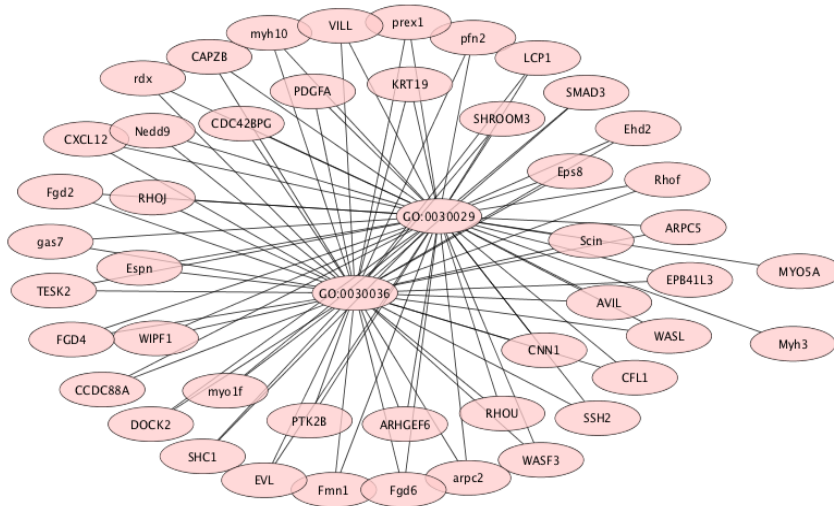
myh10
VILL
prex1
pfn2
CAPZB
LCP1
rdx
KRT19
PDGFA
SMAD3
SHROOM3
CDC42BPG
Nedd9
CXCL12
Ehd2
Eps8
Rhof
Fgd2
RHOJ
GO:0030029
ARPC5
gas7
Scin
MYO5A
Espn
EPB41L3
TESK2
GO:0030036
AVIL
FGD4
WIPF1
WASL
Myh3
CNN1
CCDC88A
CFL1
myo1f
DOCK2
PTK2B
RHOU
SSH2
ARHGEF6
SHC1
WASF3
EVL
arpc2
Fmn1
Fgd6